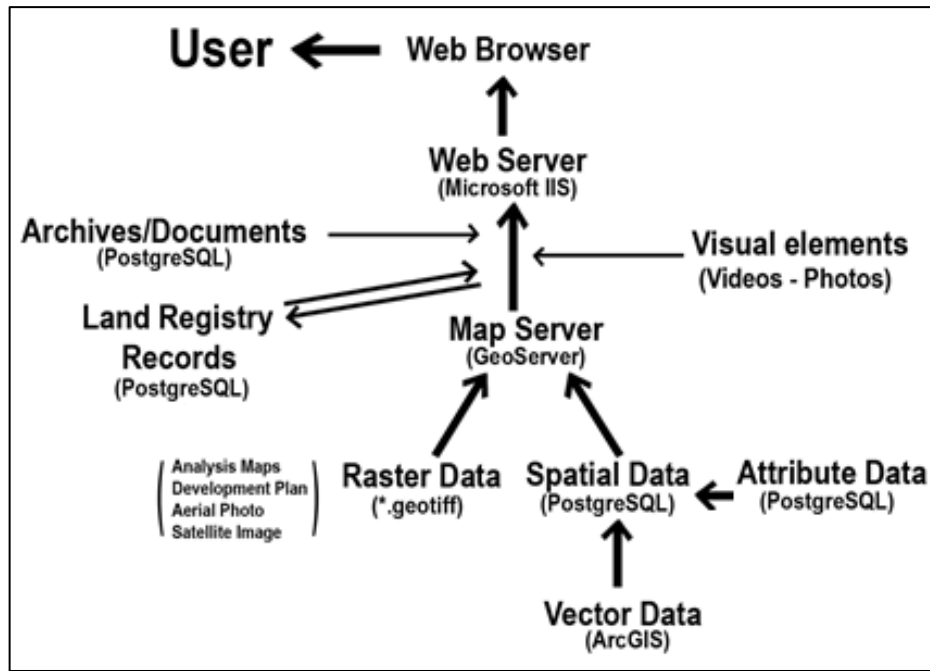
User

Web Browser

Web Server
(Microsoft IIS)

Archives/Documents
(PostgreSQL)

Visual elements
(Videos - Photos)

Land Registry Records
(PostgreSQL)

Map Server
(GeoServer)

Analysis Maps
Development Plan
Aerial Photo
Satellite Image

Raster Data
(*.geotiff)

Spatial Data
(PostgreSQL)

Attribute Data
(PostgreSQL)

Vector Data
(ArcGIS)